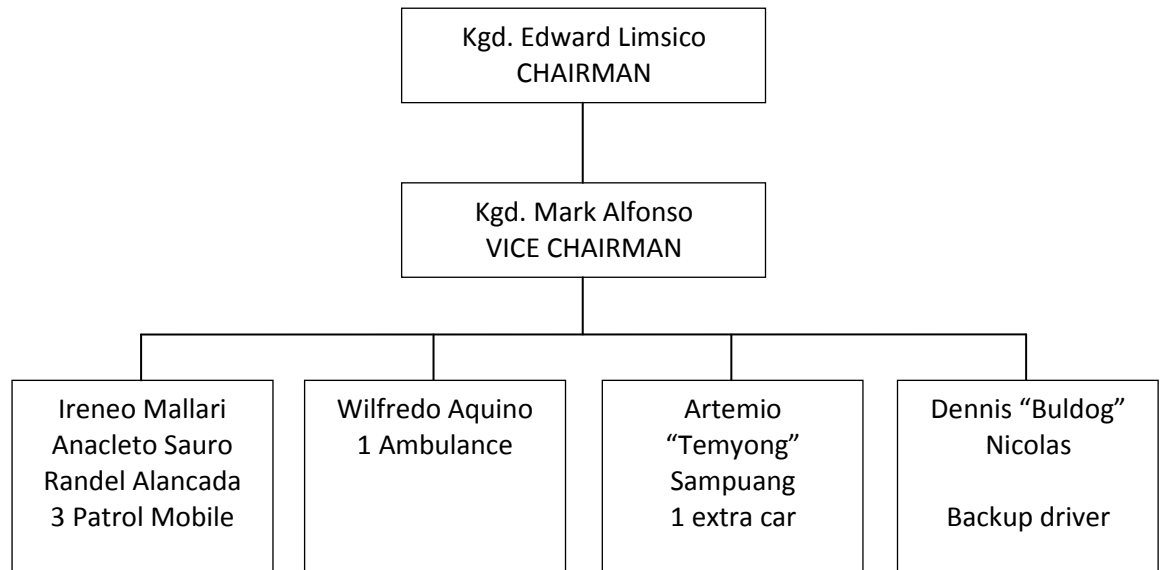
Kgd. Edward Limsico
CHAIRMAN

Kgd. Mark Alfonso
VICE CHAIRMAN

Ireneo Mallari
Anacleto Sauro
Randel Alancada
3 Patrol Mobile

Wilfredo Aquino
1 Ambulance

Artemio
"Temyong"
Sampuang
1 extra car

Dennis "Buldog"
Nicolas

Backup driver